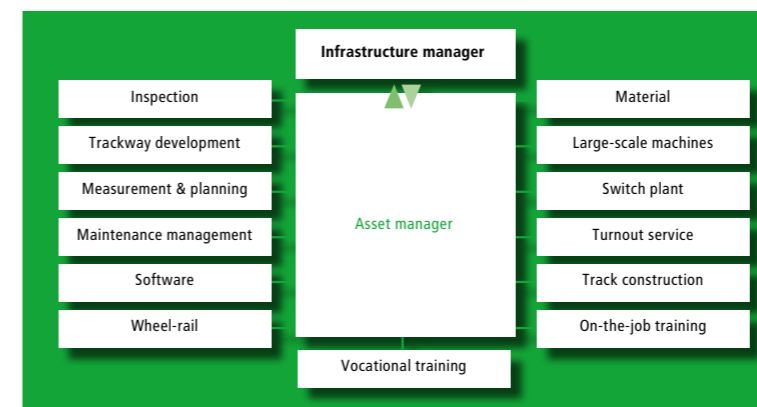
Infrastructure manager

Inspection
Trackway development
Measurement & planning
Maintenance management
Software
Wheel-rail

Asset manager

Material
Large-scale machines
Switch plant
Turnout service
Track construction
On-the-job training

Vocational training